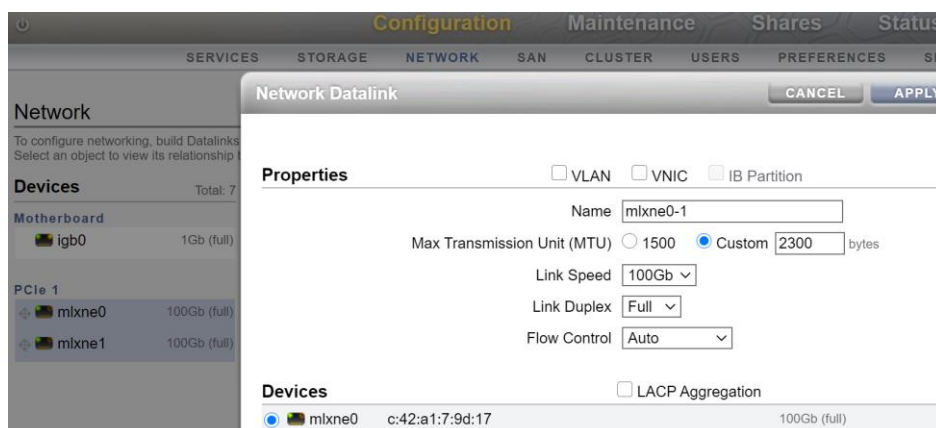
Configuration Maintenance Shares Status

SERVICES STORAGE NETWORK SAN CLUSTER USERS PREFERENCES S

Network

To configure networking, build Datalinks
Select an object to view its relationship t

Devices Total: 7

Motherboard

igb0 1Gb (full)

PCIe 1

mlxne0 100Gb (full)

mlxne1 100Gb (full)

Network Datalink

CANCEL APPLY

Properties

VLAN VNIC IB Partition

Name mlxne0-1

Max Transmission Unit (MTU) 1500 Custom 2300 bytes

Link Speed 100Gb

Link Duplex Full

Flow Control Auto

Devices

LACP Aggregation

mlxne0 c:42:a1:7:9d:17 100Gb (full)